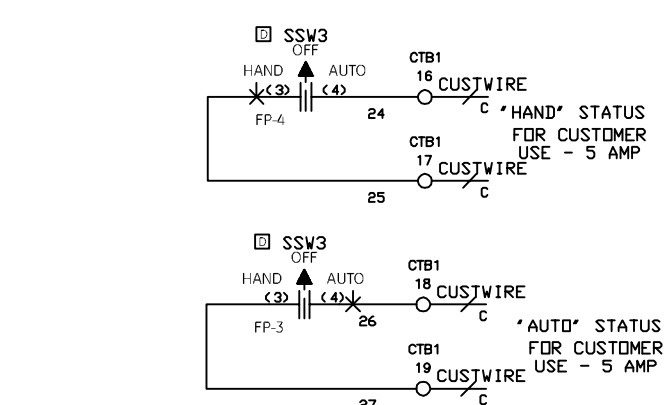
D SSW3
OFF
HAND AUTO
(3) (4)
FP-4
24
CTB1
16 CUSTWIRE
C
'HAND' STATUS FOR CUSTOMER USE - 5 AMP
CTB1
17 CUSTWIRE
C
25

D SSW3
OFF
HAND AUTO
(3) (4)
FP-3
26
CTB1
18 CUSTWIRE
C
'AUTO' STATUS FOR CUSTOMER USE - 5 AMP
CTB1
19 CUSTWIRE
C
27